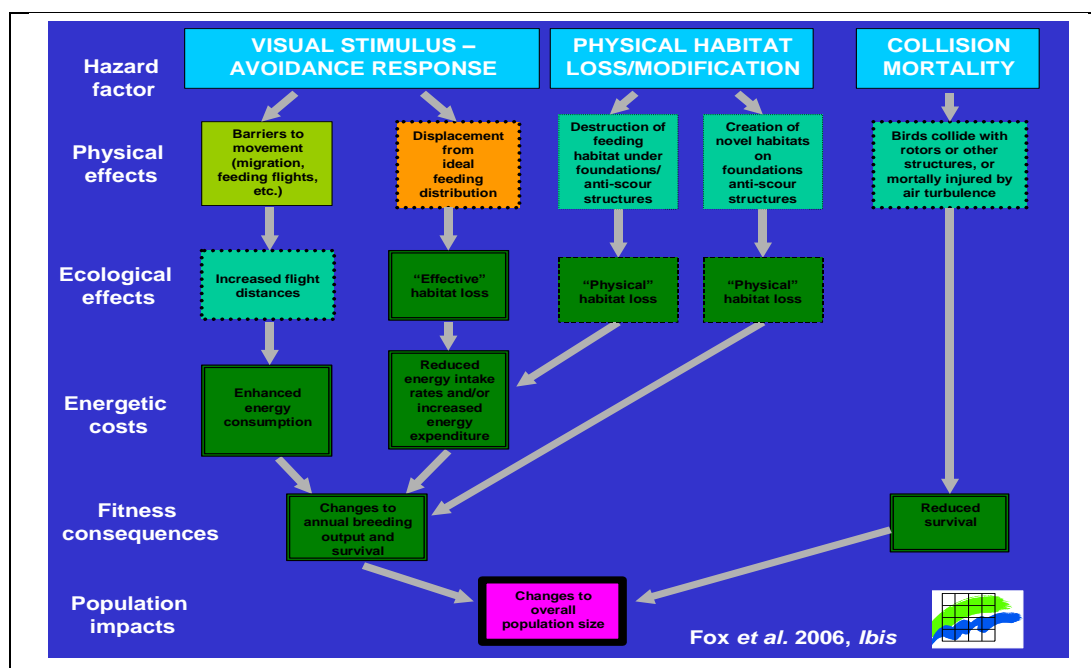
Hazard factor

VISUAL STIMULUS – AVOIDANCE RESPONSE

PHYSICAL HABITAT LOSS/MODIFICATION

COLLISION MORTALITY

Physical effects

Barriers to movement (migration, feeding flights, etc.)

Displacement from ideal feeding distribution

Destruction of feeding habitat under foundations/ anti-scour structures

Creation of novel habitats on foundations anti-scour structures

Birds collide with rotors or other structures, or mortally injured by air turbulence

Ecological effects

Increased flight distances

"Effective" habitat loss

"Physical" habitat loss

"Physical" habitat loss

Energetic costs

Enhanced energy consumption

Reduced energy intake rates and/or increased energy expenditure

Fitness consequences

Changes to annual breeding output and survival

Reduced survival

Population impacts

Changes to overall population size

Fox *et al.* 2006, *Ibis*